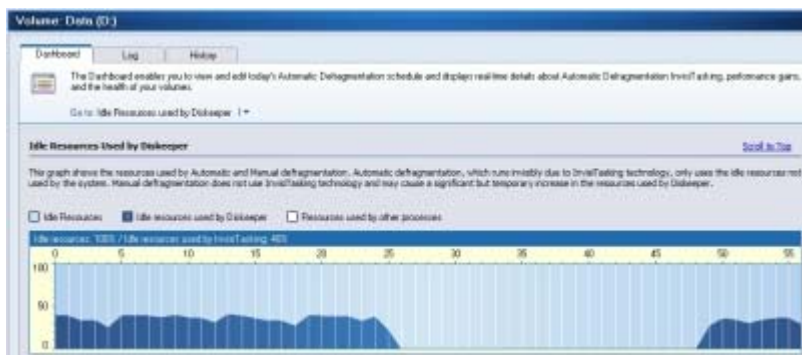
Volume: Data (D:)

Dashboard | Log | History

The Dashboard enables you to view and edit today's Automatic Defragmentation schedule and displays real-time details about Automatic Defragmentation InvisiTasking, performance gains, and the health of your volumes.

Go to: Idle Resources used by Diskeeper

Idle Resources Used by Diskeeper

Scroll to Top

This graph shows the resources used by Automatic and Manual defragmentation. Automatic defragmentation, which runs invisibly due to InvisiTasking technology, only uses the idle resources not used by the system. Manual defragmentation does not use InvisiTasking technology and may cause a significant but temporary increase in the resources used by Diskeeper.

Idle Resources | Idle resources used by Diskeeper | Resources used by other processes

Idle resources: 100% / Idle resources used by InvisiTasking: 40%

0 5 10 15 20 25 30 35 40 45 50 55

100

50

0